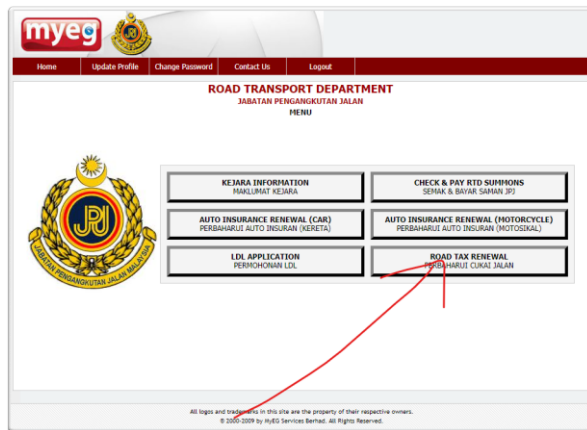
myeg

Home | Update Profile | Change Password | Contact Us | Logout

ROAD TRANSPORT DEPARTMENT
JABATAN PENGANGKUTAN JALAN
MENU

JPJ
JABATAN PENGANGKUTAN JALAN MALAYSIA

KEJARA INFORMATION
MAKLUMAT KEJARA

CHECK & PAY RTD SUMMONS
SEMAK & BAYAR SAMAN JPJ

AUTO INSURANCE RENEWAL (CAR)
PERBAHARUI AUTO INSURAN (KERETA)

AUTO INSURANCE RENEWAL (MOTORCYCLE)
PERBAHARUI AUTO INSURAN (MOTOSIKAL)

LDL APPLICATION
PERMOHONAN LDL

ROAD TAX RENEWAL
PERBAHARUI CUKAI JALAN

All logos and trademarks in this site are the property of their respective owners.
© 2000-2009 by MyEG Services Berhad. All Rights Reserved.